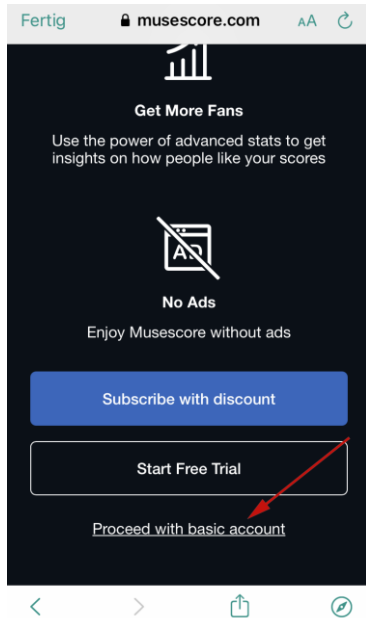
Fertig musescore.com AA

Get More Fans

Use the power of advanced stats to get insights on how people like your scores

AD

No Ads

Enjoy Musescore without ads

Subscribe with discount

Start Free Trial

Proceed with basic account